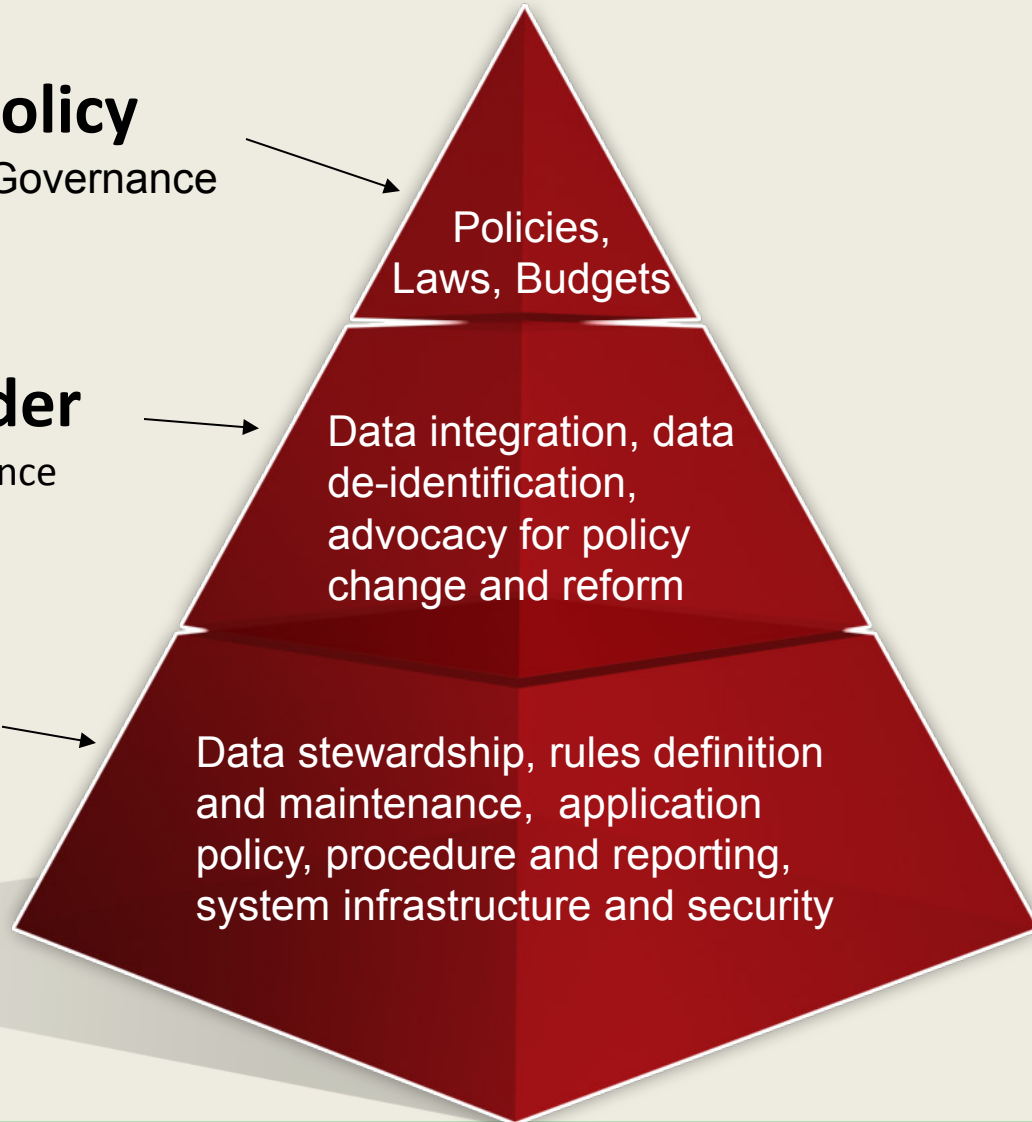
olicy
Governance

der
nce

Policies, Laws, Budgets

Data integration, data de-identification, advocacy for policy change and reform

Data stewardship, rules definition and maintenance, application policy, procedure and reporting, system infrastructure and security